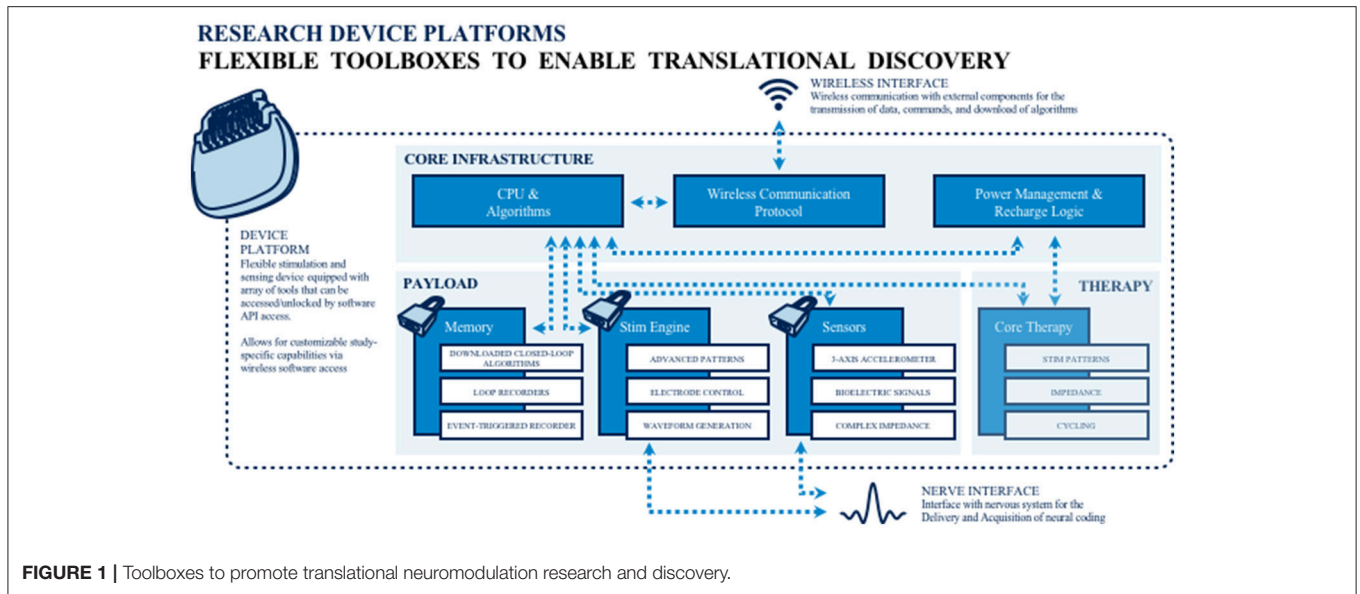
RESEARCH DEVICE PLATFORMS
FLEXIBLE TOOLBOXES TO ENABLE TRANSLATIONAL DISCOVERY

WIRELESS INTERFACE
Wireless communication with external components for the transmission of data, commands, and download of algorithms

CORE INFRASTRUCTURE

CPU & Algorithms

Wireless Communication Protocol

Power Management & Recharge Logic

DEVICE PLATFORM
Flexible stimulation and sensing device equipped with array of tools that can be accessed/unlocked by software API access.

Allows for customizable study-specific capabilities via wireless software access

PAYLOAD

THERAPY

Memory
DOWNLOADED CLOSED-LOOP ALGORITHMS
LOOP RECORDERS
EVENT-TRIGGERED RECORDER

Stim Engine
ADVANCED PATTERNS
ELECTRODE CONTROL
WAVEFORM GENERATION

Sensors
3-AXIS ACCELEROMETER
BIOELECTRIC SIGNALS
COMPLEX IMPEDANCE

Core Therapy
STIM PATTERNS
IMPEDANCE
CYCLING

NERVE INTERFACE
Interface with nervous system for the Delivery and Acquisition of neural coding

FIGURE 1 | Toolboxes to promote translational neuromodulation research and discovery.